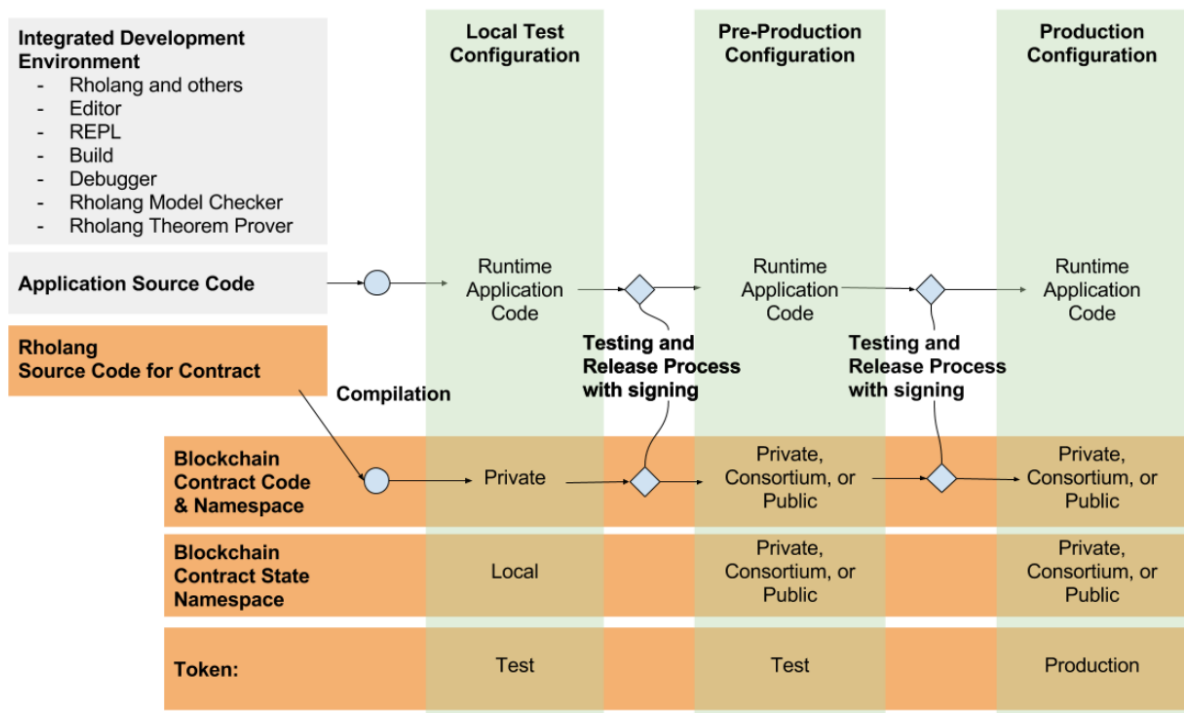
Integrated Development Environment
- Rholang and others
- Editor
- REPL
- Build
- Debugger
- Rholang Model Checker
- Rholang Theorem Prover

Local Test Configuration

Pre-Production Configuration

Production Configuration

Application Source Code

Runtime Application Code

Runtime Application Code

Runtime Application Code

Rholang Source Code for Contract

Compilation

Testing and Release Process with signing

Testing and Release Process with signing

Blockchain Contract Code & Namespace

Private

Private, Consortium, or Public

Private, Consortium, or Public

Blockchain Contract State Namespace

Local

Private, Consortium, or Public

Private, Consortium, or Public

Token:

Test

Test

Production